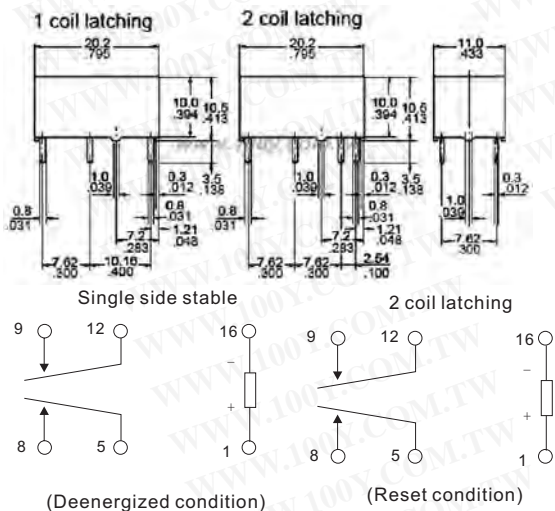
1 coil latching

2 coil latching

20.2
.795

10.0
.394

10.5
.413

1.0
.039

0.3
.012

3.5
.138

0.8
.031

0.8
.031

7.2
.283

1.21
.048

7.62
.300

10.16
.400

20.2
.795

10.0
.394

10.5
.413

1.0
.039

0.3
.012

3.5
.138

0.8
.031

0.8
.031

7.2
.283

1.21
.048

7.62
.300

7.62
.300

2.54
.100

11.0
.433

1.0
.039

0.3
.012

7.62
.300

Single side stable

9

12

8

5

16

–

+

1

(Deenergized condition)

2 coil latching

9

12

8

5

16

–

+

1

(Reset condition)

WWW.100Y.COM.TW